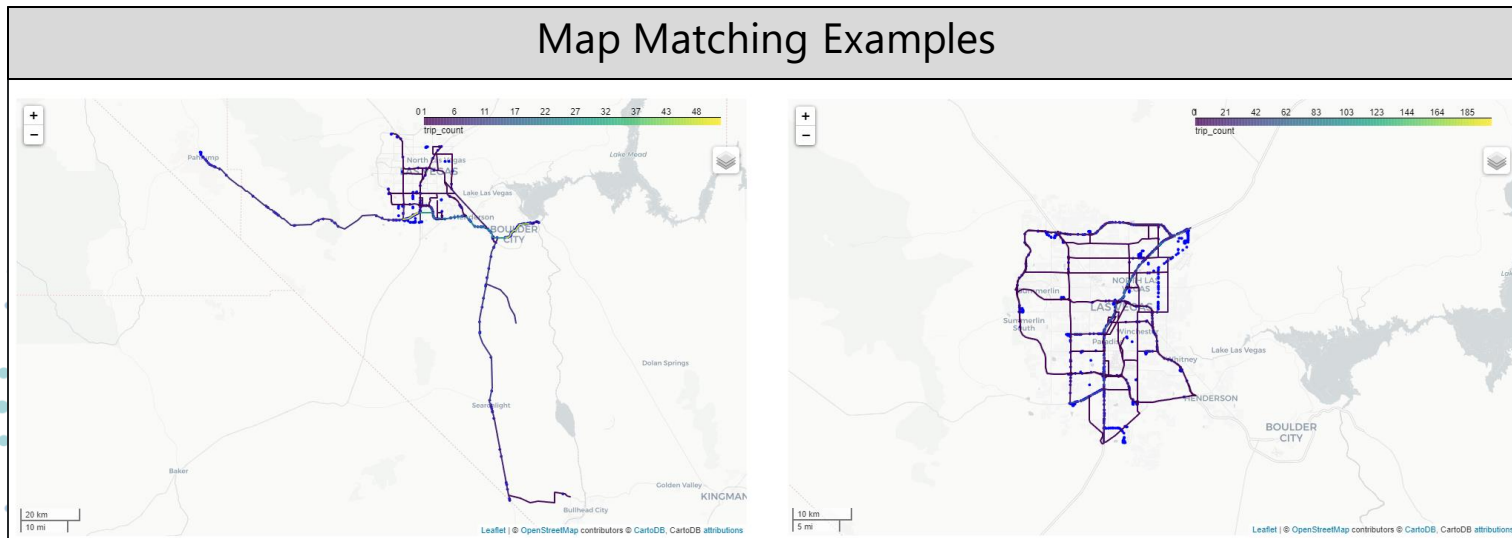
Map Matching Examples

+
−
0 1 6 11 17 22 27 32 37 43 48
trip_count
Pahrump
North Las Vegas
Lake Mead
Lake Las Vegas
Henderson
BOULDER CITY
Dolan Springs
Searchlight
Baker
Golden Valley
KINGMAN
Bullhead City
20 km
10 mi
Leaflet | © OpenStreetMap contributors © CartoDB, CartoDB attributions

+
−
0 21 42 62 83 103 123 144 164 185
trip_count
NORTH LAS VEGAS
Summerlin
Summerlin South
LAS VEGAS
Winchester
Paradise
Whitney
Lake Las Vegas
HENDERSON
BOULDER CITY
10 km
5 mi
Leaflet | © OpenStreetMap contributors © CartoDB, CartoDB attributions